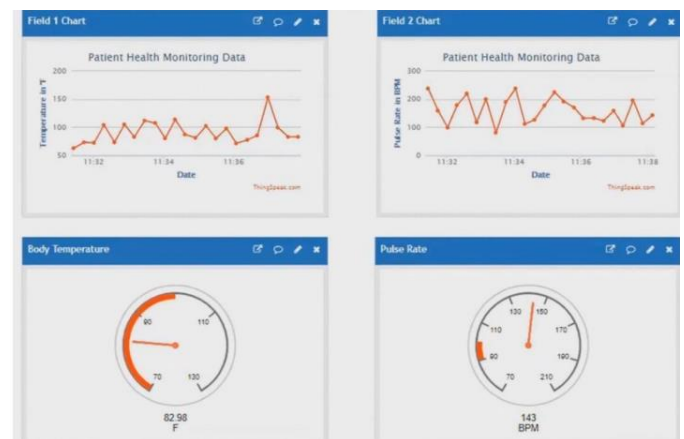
Field 1 Chart

Patient Health Monitoring Data

200
150
100
50

Temperature in °F

11:32
11:34
11:36

Date

ThingSpeak.com

Field 2 Chart

Patient Health Monitoring Data

300
200
100
0

Pulse Rate in BPM

11:32
11:34
11:36
11:38

Date

ThingSpeak.com

Body Temperature

90
110
70
130

82.98
F

Pulse Rate

130
150
110
170
90
190
70
210

143
BPM